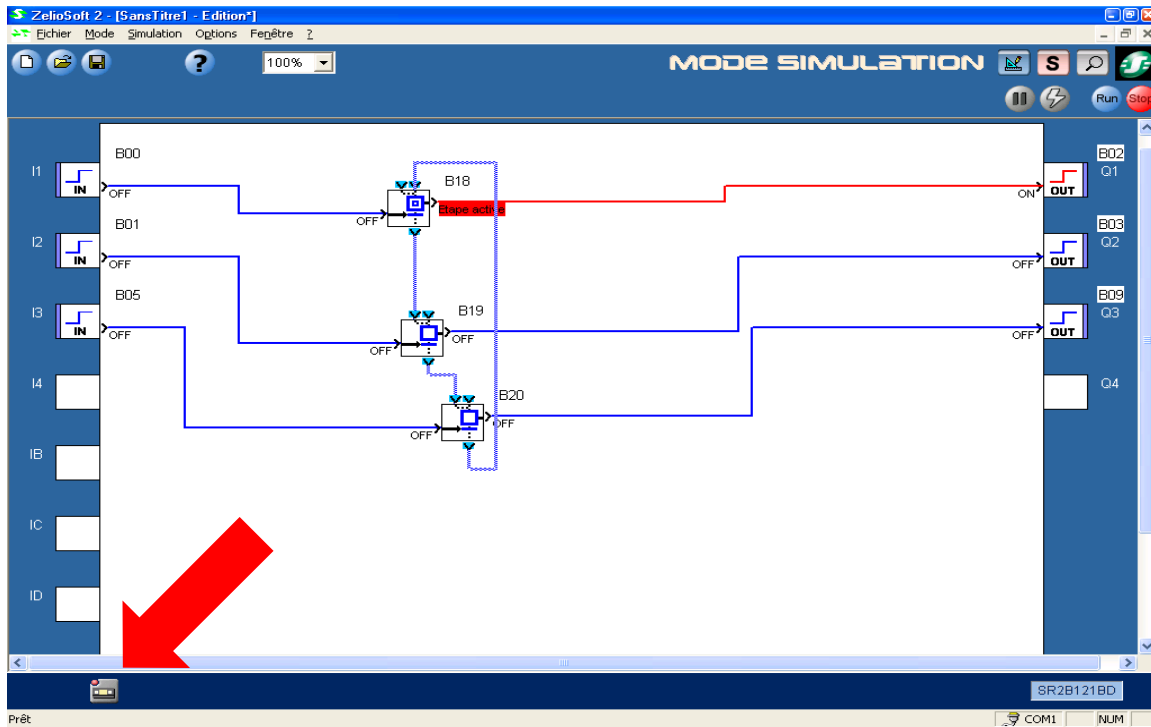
ZelioSoft 2 - [SansTitre1 - Edition*]
Fichier Mode Simulation Options Fenêtre ?
100%
MODE SIMULATION
S
Run Stop

I1 IN OFF B00
I2 IN OFF B01
I3 IN OFF B05
I4
IB
IC
ID

B18 OFF Etape active
B19 OFF OFF
B20 OFF OFF

B02 Q1 ON OUT
B03 Q2 OFF OUT
B09 Q3 OFF OUT
Q4

SR2B121BD
Prêt
COM1 NUM